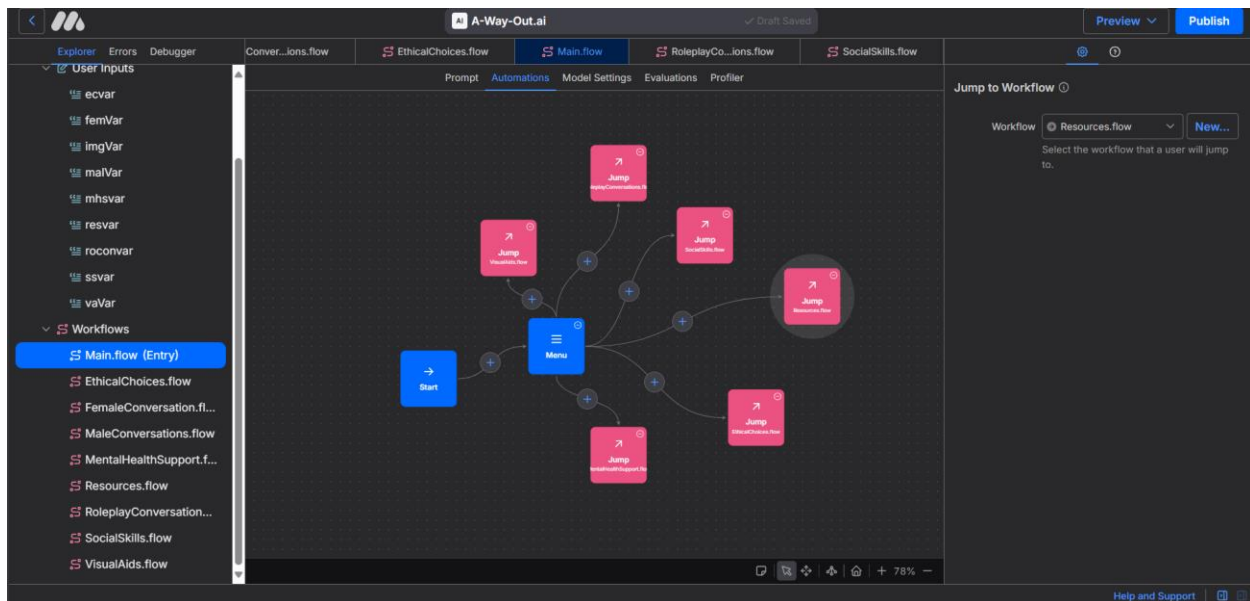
A-Way-Out.ai

Draft Saved

Preview

Publish

Explorer Errors Debugger

Conver...ions.flow

EthicalChoices.flow

Main.flow

RoleplayCo...ions.flow

SocialSkills.flow

User Inputs

ecvar

femVar

imgVar

malVar

mhsvar

resvar

roconvar

ssvar

vaVar

Workflows

Main.flow (Entry)

EthicalChoices.flow

FemaleConversation.fl...

MaleConversations.flow

MentalHealthSupport.f...

Resources.flow

RoleplayConversation...

SocialSkills.flow

VisualAids.flow

Prompt Automations Model Settings Evaluations Profiler

Jump
RoleplayConversations.fl

Jump
VisualAids.flow

Jump
SocialSkills.flow

Jump
Resources.flow

Start

Menu

Jump
EthicalChoices.flow

Jump
MentalHealthSupport.flo

78%

Jump to Workflow

Workflow Resources.flow New...

Select the workflow that a user will jump to.

Help and Support